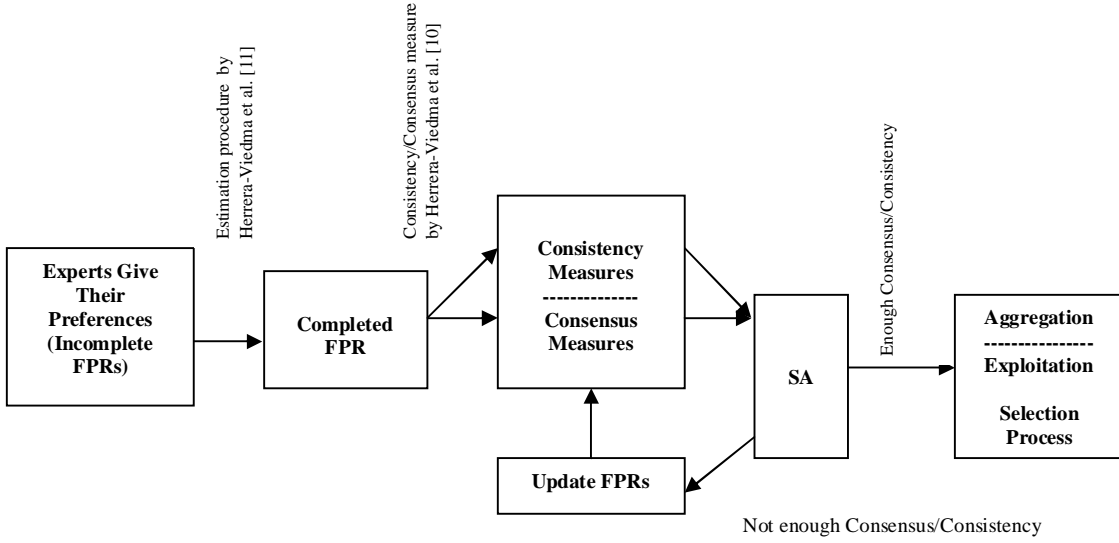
Experts Give Their Preferences (Incomplete FPRs)

Estimation procedure by Herrera-Viedma et al. [11]

Completed FPR

Consistency/Consensus measure by Herrera-Viedma et al. [10]

Consistency Measures
-------------
Consensus Measures

Update FPRs

SA

Enough Consensus/Consistency

Not enough Consensus/Consistency

Aggregation
---------------
Exploitation

Selection Process